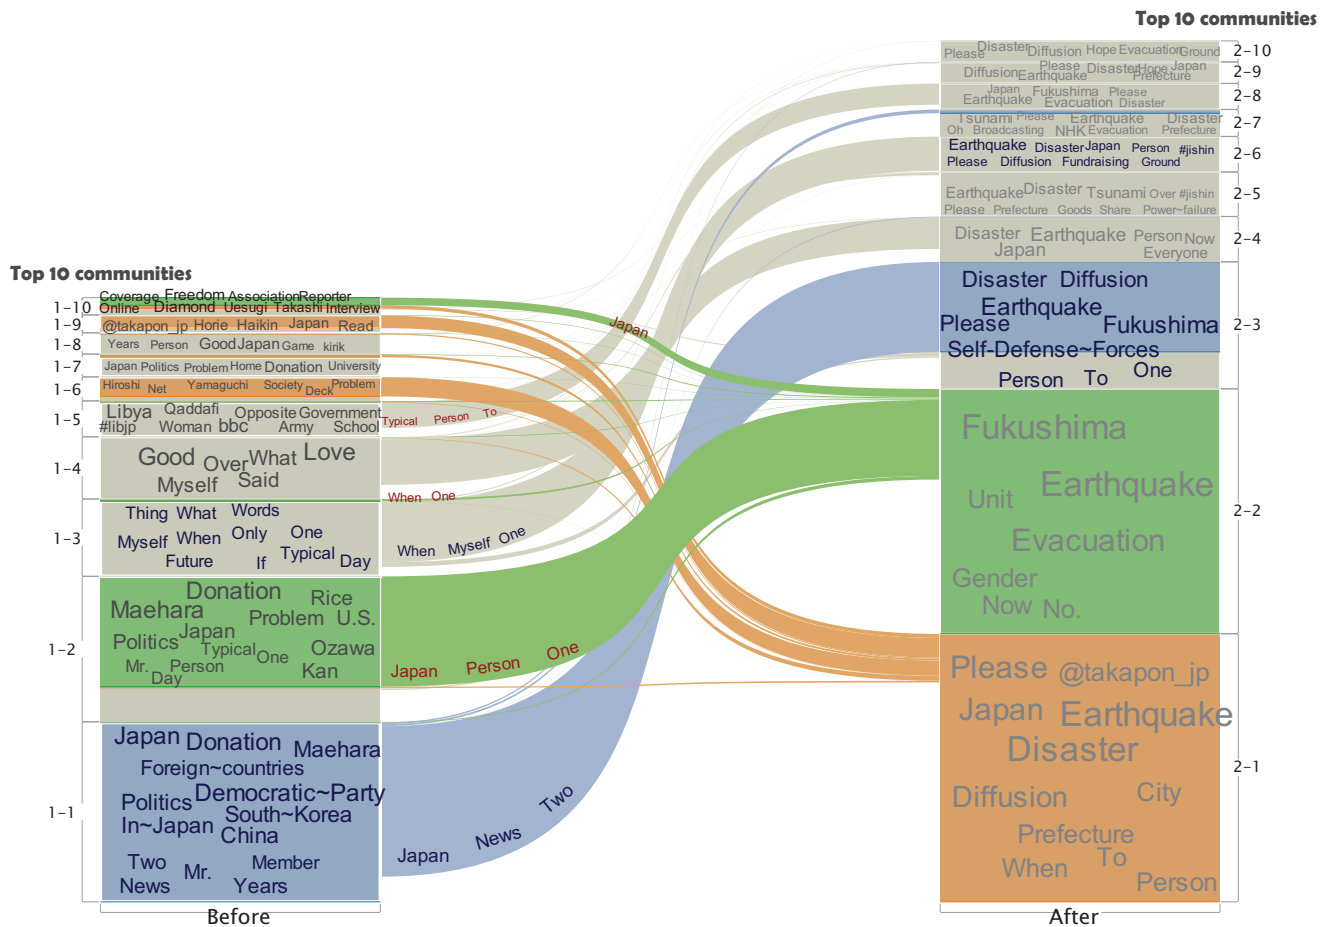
Top 10 communities

Top 10 communities

1-10 Coverage Freedom Association Reporter Online Diamond Uesugi Takashi Interview
1-9 @takapon_jp Horie Haikin Japan Read
1-8 Years Person Good Japan Game kirik
1-7 Japan Politics Problem Home Donation University
1-6 Hiroshi Net Yamaguchi Society Deck Problem
1-5 Libya Qaddafi Opposite Government #libjp Woman bbc Army School
1-4 Good Over What Love Myself Said
1-3 Thing What Words Myself When Only One Future If Typical Day
1-2 Donation Rice Maehara Problem U.S. Politics Japan Ozawa Typical One Mr. Person Kan Day
1-1 Japan Donation Maehara Foreign~countries Politics Democratic~Party In~Japan South~Korea China Two Member News Mr. Years

Japan
Typical Person To
When One
When Myself One
Japan Person One
Japan News Two

2-10 Please Disaster Diffusion Hope Evacuation Ground
2-9 Diffusion Earthquake Please Disaster Hope Japan Prefecture
2-8 Japan Fukushima Please Earthquake Evacuation Disaster
2-7 Tsunami Please Earthquake Disaster Oh Broadcasting NHK Evacuation Prefecture
2-6 Earthquake Disaster Japan Person #jishin Please Diffusion Fundraising Ground
2-5 Earthquake Disaster Tsunami Over #jishin Please Prefecture Goods Share Power~failure
2-4 Disaster Earthquake Person Now Japan Everyone
2-3 Disaster Diffusion Earthquake Please Fukushima Self-Defense~Forces Person To One
2-2 Fukushima Unit Earthquake Evacuation Gender Now No.
2-1 Please @takapon_jp Japan Earthquake Disaster Diffusion City Prefecture To When Person

Before
After